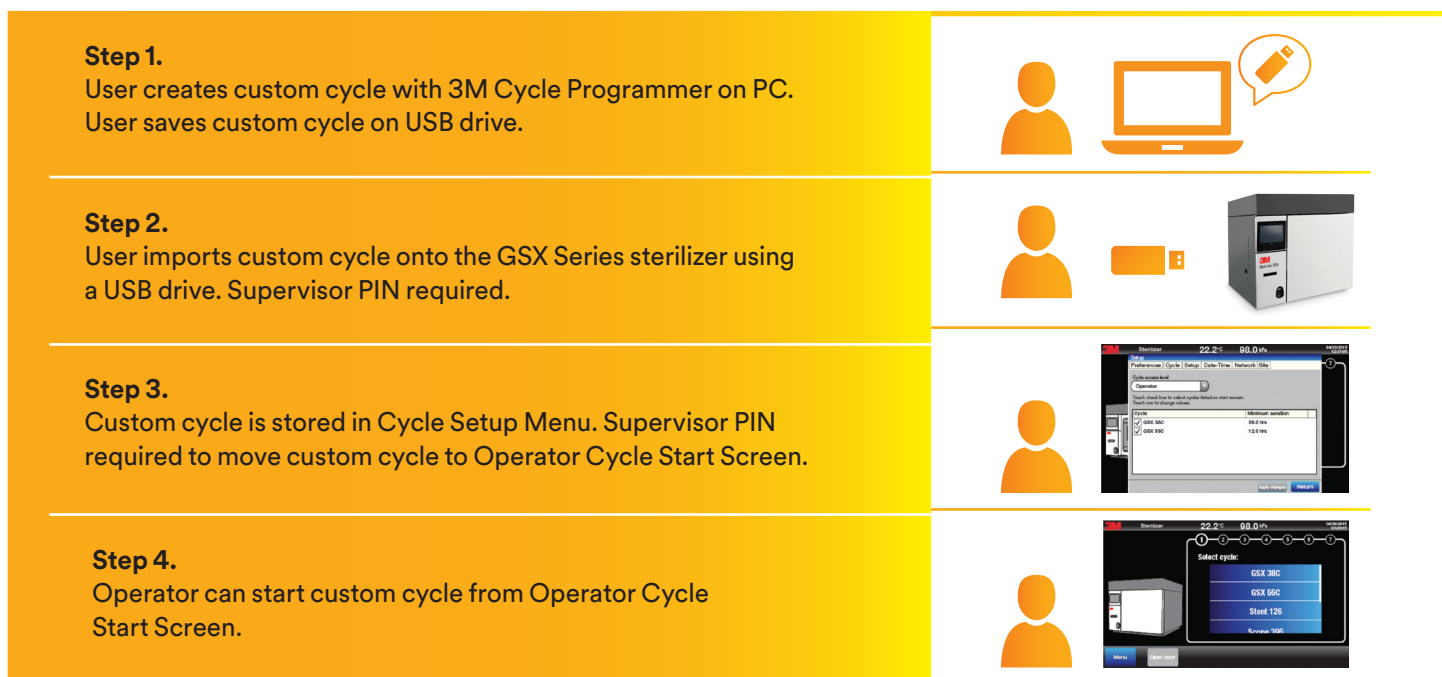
**Step 1.**
User creates custom cycle with 3M Cycle Programmer on PC. User saves custom cycle on USB drive.

**Step 2.**
User imports custom cycle onto the GSX Series sterilizer using a USB drive. Supervisor PIN required.

**Step 3.**
Custom cycle is stored in Cycle Setup Menu. Supervisor PIN required to move custom cycle to Operator Cycle Start Screen.

**Step 4.**
Operator can start custom cycle from Operator Cycle Start Screen.

3M

3M Sterilizer 22.2°C 98.0 kPa
Setup
Preferences Cycle Setup Date-Time Network Site
Cycle access level
Operator
Touch check box to select cycles listed on start screen. Touch row to change values.

| Cycle | Minimum aeration |
|---|---|
| GSX 38C | 38.0 hrs |
| GSX 55C | 12.0 hrs |

Apply changes Return

3M Sterilizer 22.2°C 98.0 kPa
1 2 3 4 5 6 7
Select cycle:
GSX 38C
GSX 55C
Stent 126
Scope 395
Menu Open door